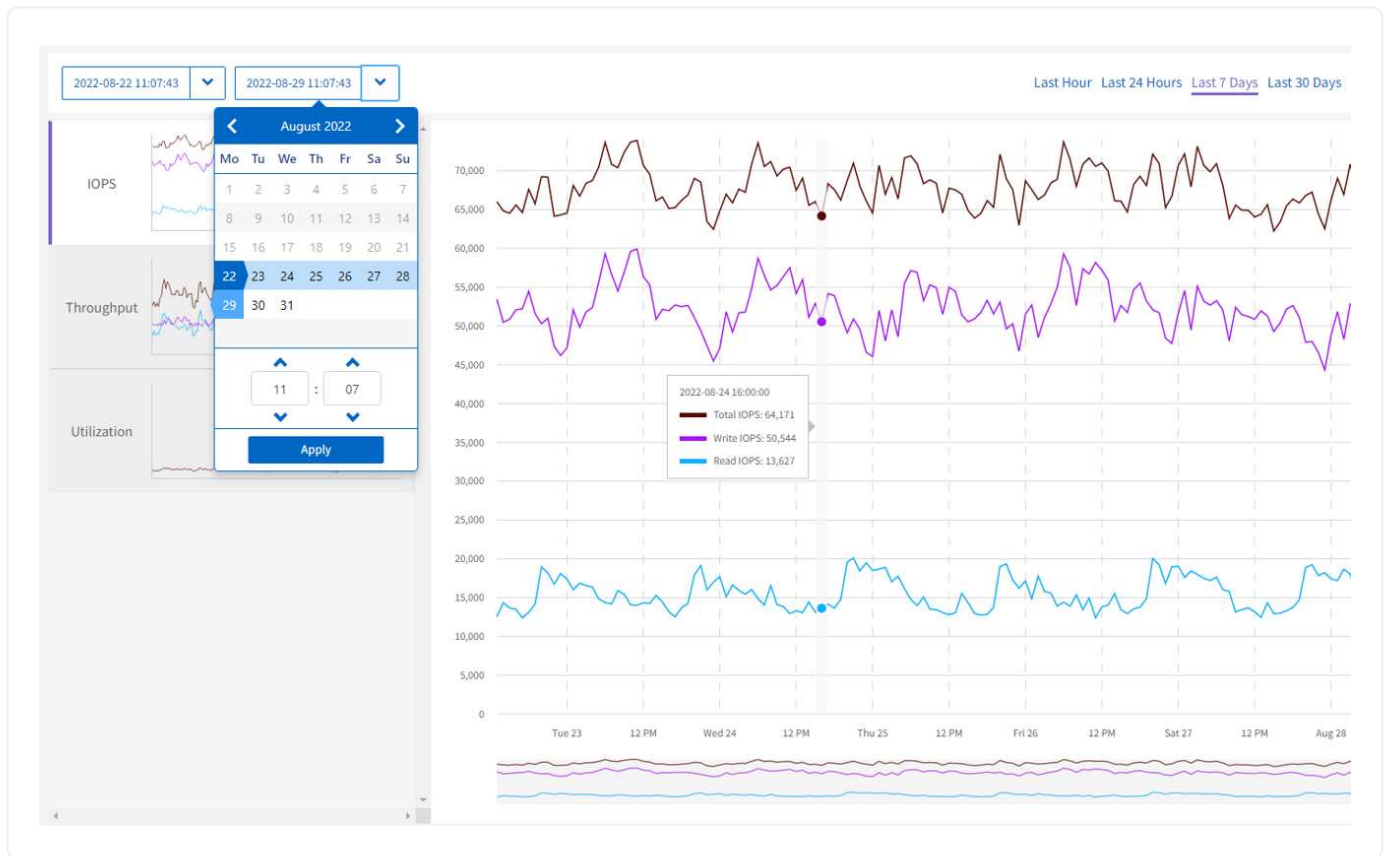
2022-08-22 11:07:43

2022-08-29 11:07:43

Last Hour Last 24 Hours Last 7 Days Last 30 Days

August 2022

| Mo | Tu | We | Th | Fr | Sa | Su |
|---|---|---|---|---|---|---|
| 1 | 2 | 3 | 4 | 5 | 6 | 7 |
| 8 | 9 | 10 | 11 | 12 | 13 | 14 |
| 15 | 16 | 17 | 18 | 19 | 20 | 21 |
| 22 | 23 | 24 | 25 | 26 | 27 | 28 |
| 29 | 30 | 31 | | | | |

11 : 07

Apply

IOPS

Throughput

Utilization

70,000
65,000
60,000
55,000
50,000
45,000
40,000
35,000
30,000
25,000
20,000
15,000
10,000
5,000
0

2022-08-24 16:00:00
Total IOPS: 64,171
Write IOPS: 50,544
Read IOPS: 13,627

Tue 23 12 PM Wed 24 12 PM Thu 25 12 PM Fri 26 12 PM Sat 27 12 PM Aug 28